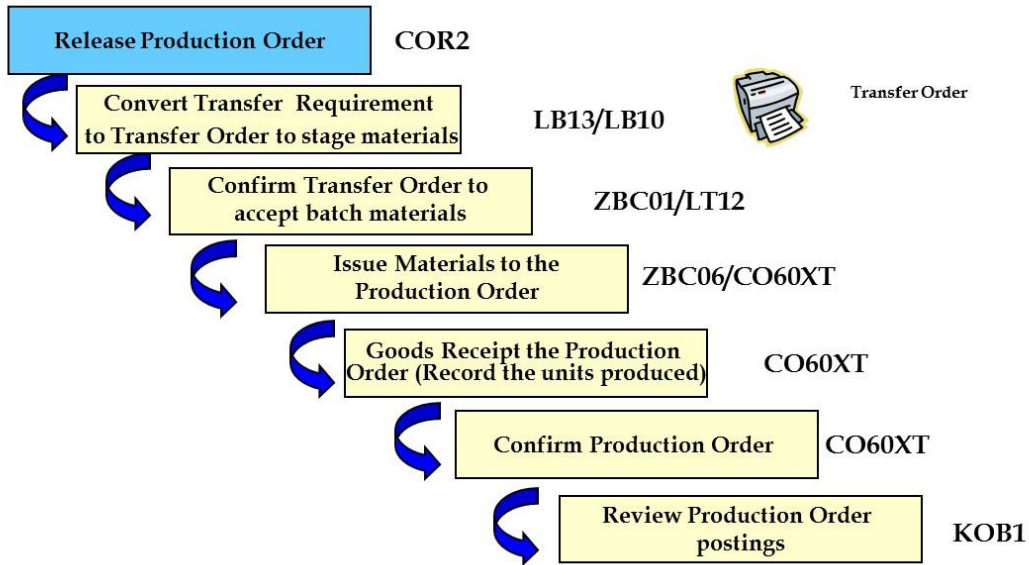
Release Production Order

COR2

Convert Transfer Requirement to Transfer Order to stage materials

LB13/LB10

Transfer Order

Confirm Transfer Order to accept batch materials

ZBC01/LT12

Issue Materials to the Production Order

ZBC06/CO60XT

Goods Receipt the Production Order (Record the units produced)

CO60XT

Confirm Production Order

CO60XT

Review Production Order postings

KOB1